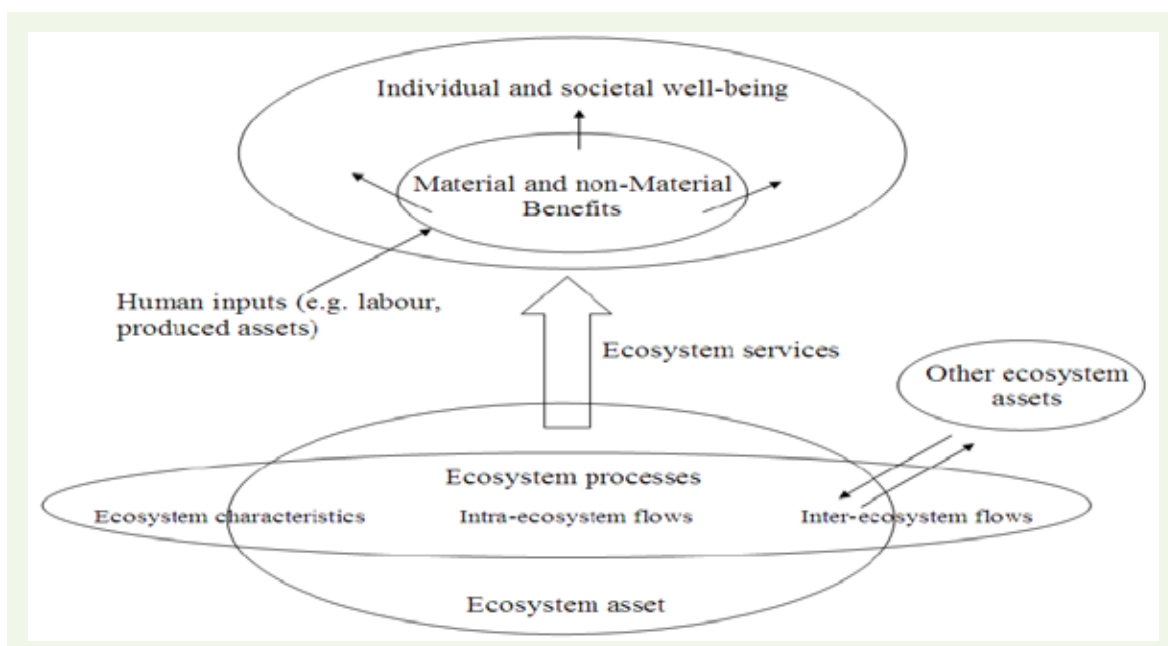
Individual and societal well-being

Material and non-Material Benefits

Human inputs (e.g. labour, produced assets)

Ecosystem services

Other ecosystem assets

Ecosystem processes

Ecosystem characteristics

Intra-ecosystem flows

Inter-ecosystem flows

Ecosystem asset